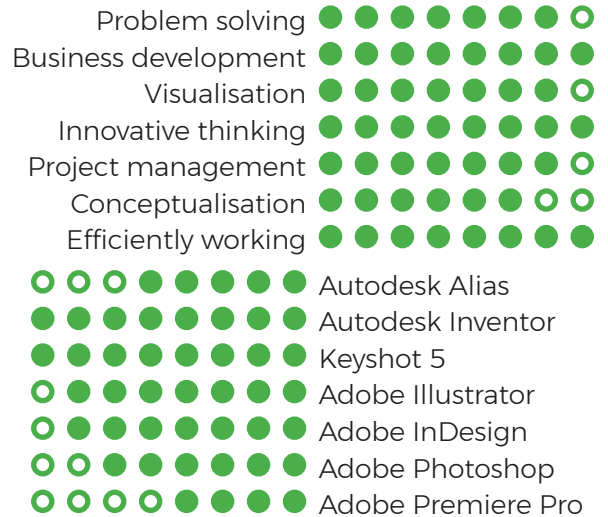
Problem solving
Business development
Visualisation
Innovative thinking
Project management
Conceptualisation
Efficiently working

Autodesk Alias
Autodesk Inventor
Keyshot 5
Adobe Illustrator
Adobe InDesign
Adobe Photoshop
Adobe Premiere Pro